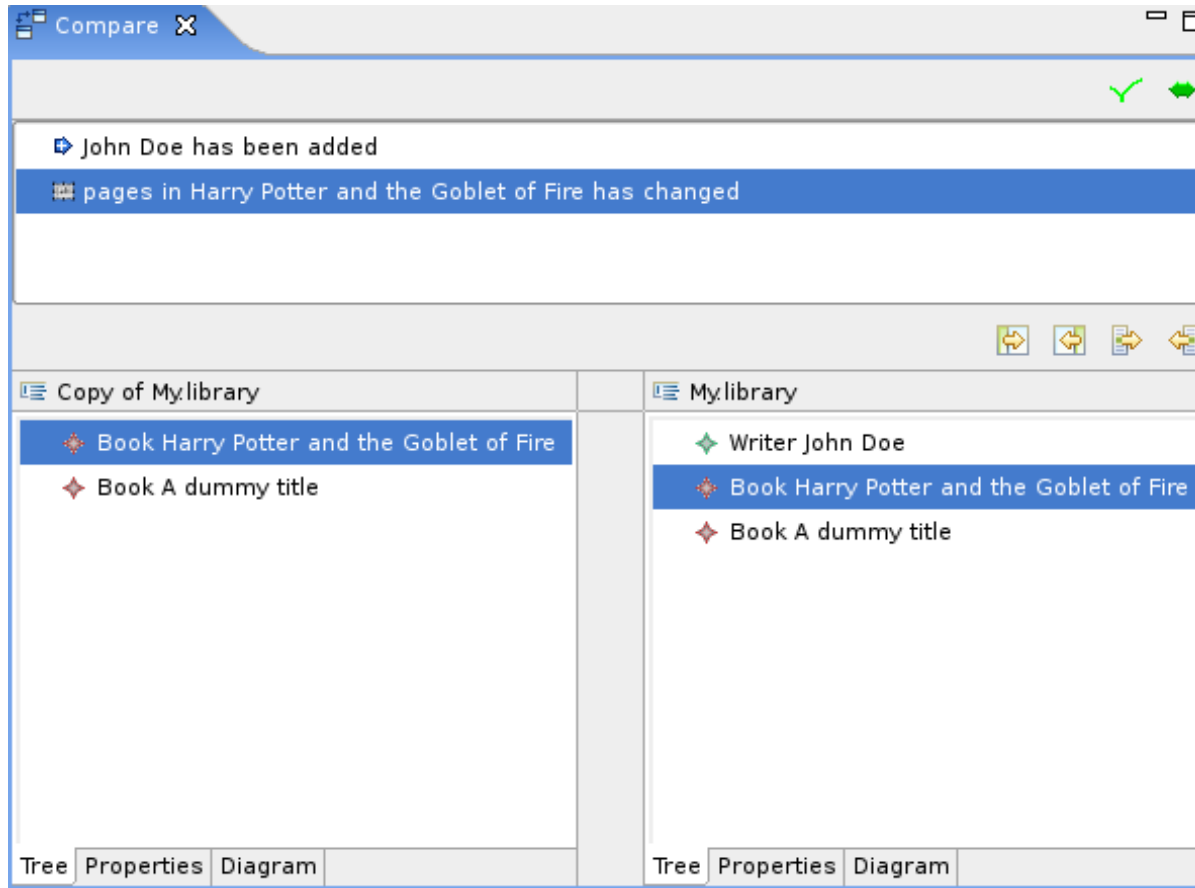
Compare

John Doe has been added

pages in Harry Potter and the Goblet of Fire has changed

Copy of My.library

Book Harry Potter and the Goblet of Fire

Book A dummy title

Tree Properties Diagram

My.library

Writer John Doe

Book Harry Potter and the Goblet of Fire

Book A dummy title

Tree Properties Diagram